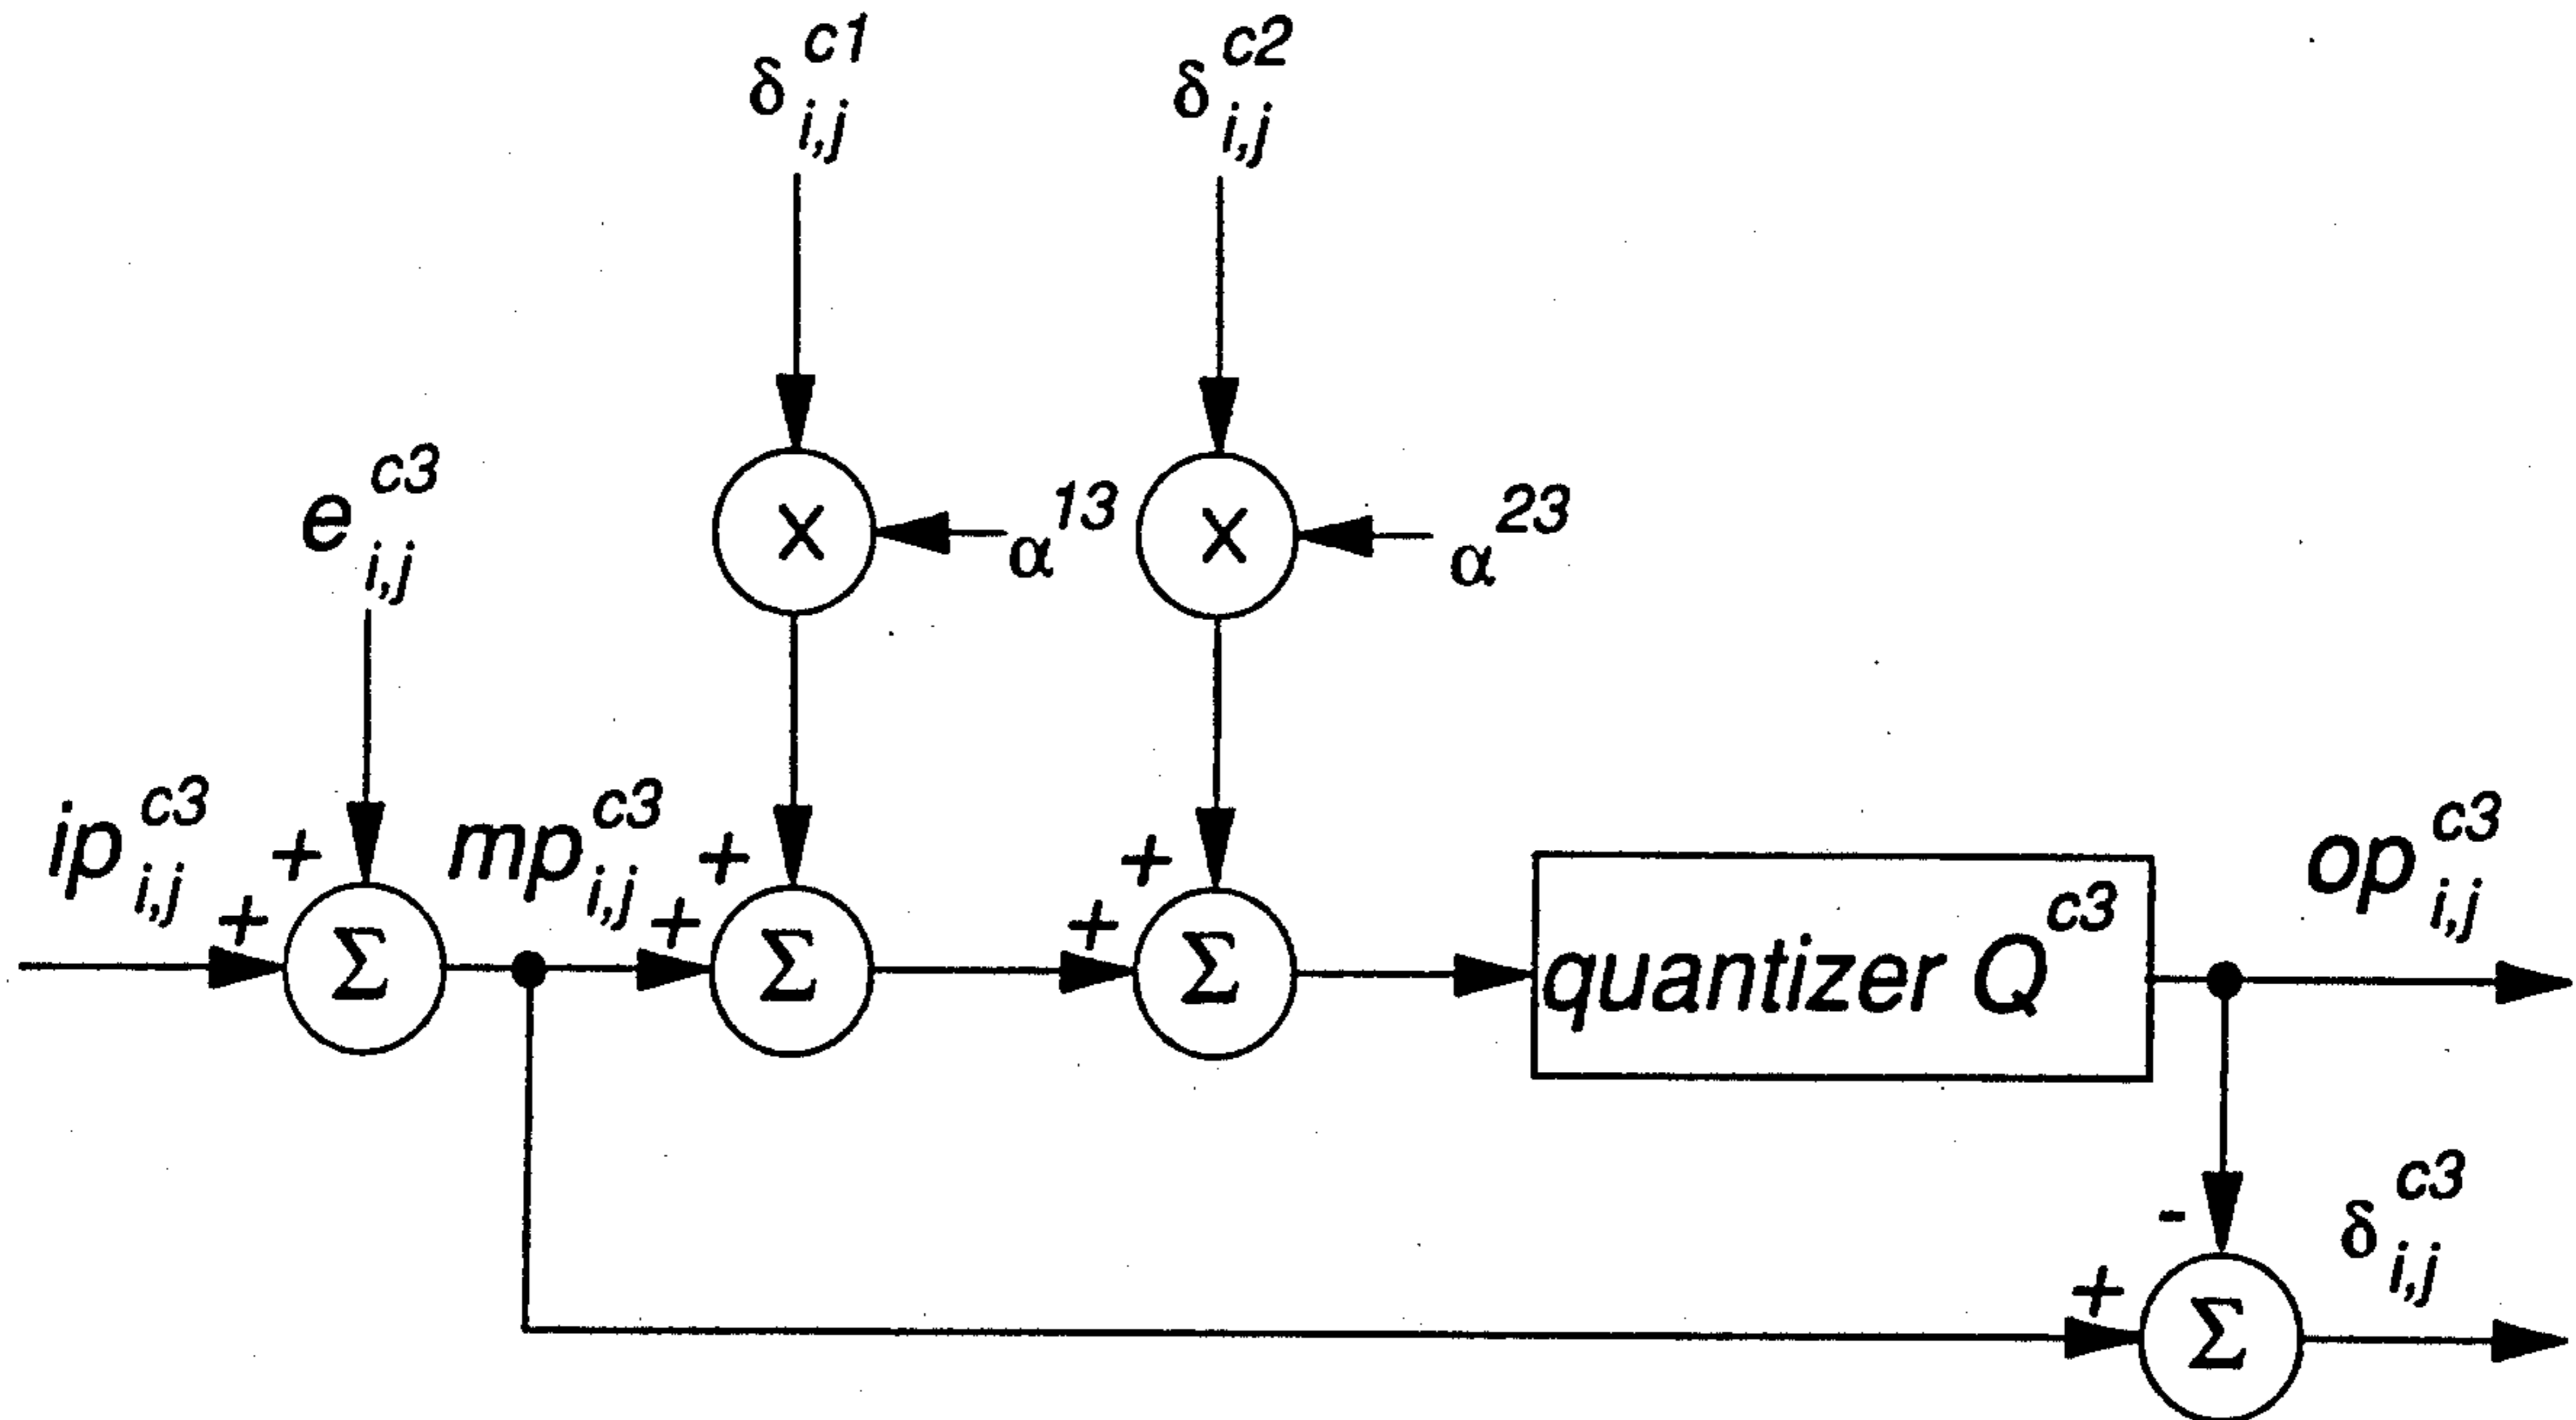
$\delta_{i,j}^{c1}$

$\delta_{i,j}^{c2}$

$e_{i,j}^{c3}$

$\times$

$\alpha^{13}$

$\times$

$\alpha^{23}$

$ip_{i,j}^{c3}$

+

+

$\Sigma$

$mp_{i,j}^{c3}$

+

+

$\Sigma$

+

+

$\Sigma$

quantizer $Q^{c3}$

$op_{i,j}^{c3}$

-

+

$\Sigma$

$\delta_{i,j}^{c3}$